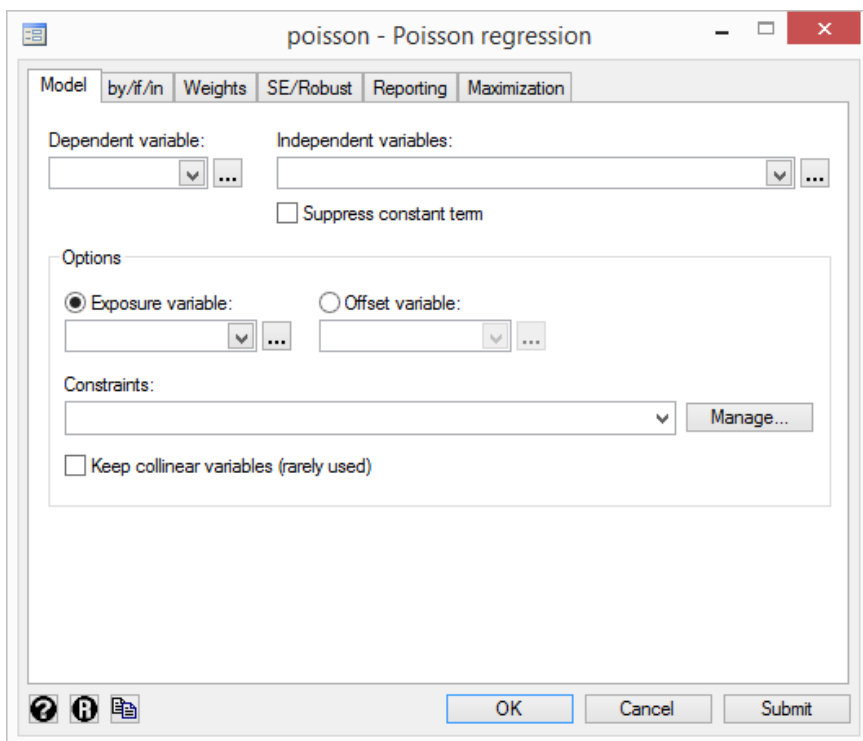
poisson - Poisson regression

Model | by/if/in | Weights | SE/Robust | Reporting | Maximization

Dependent variable:
...

Independent variables:
...

Suppress constant term

Options

Exposure variable:
...

Offset variable:
...

Constraints:

Manage...

Keep collinear variables (rarely used)

OK Cancel Submit